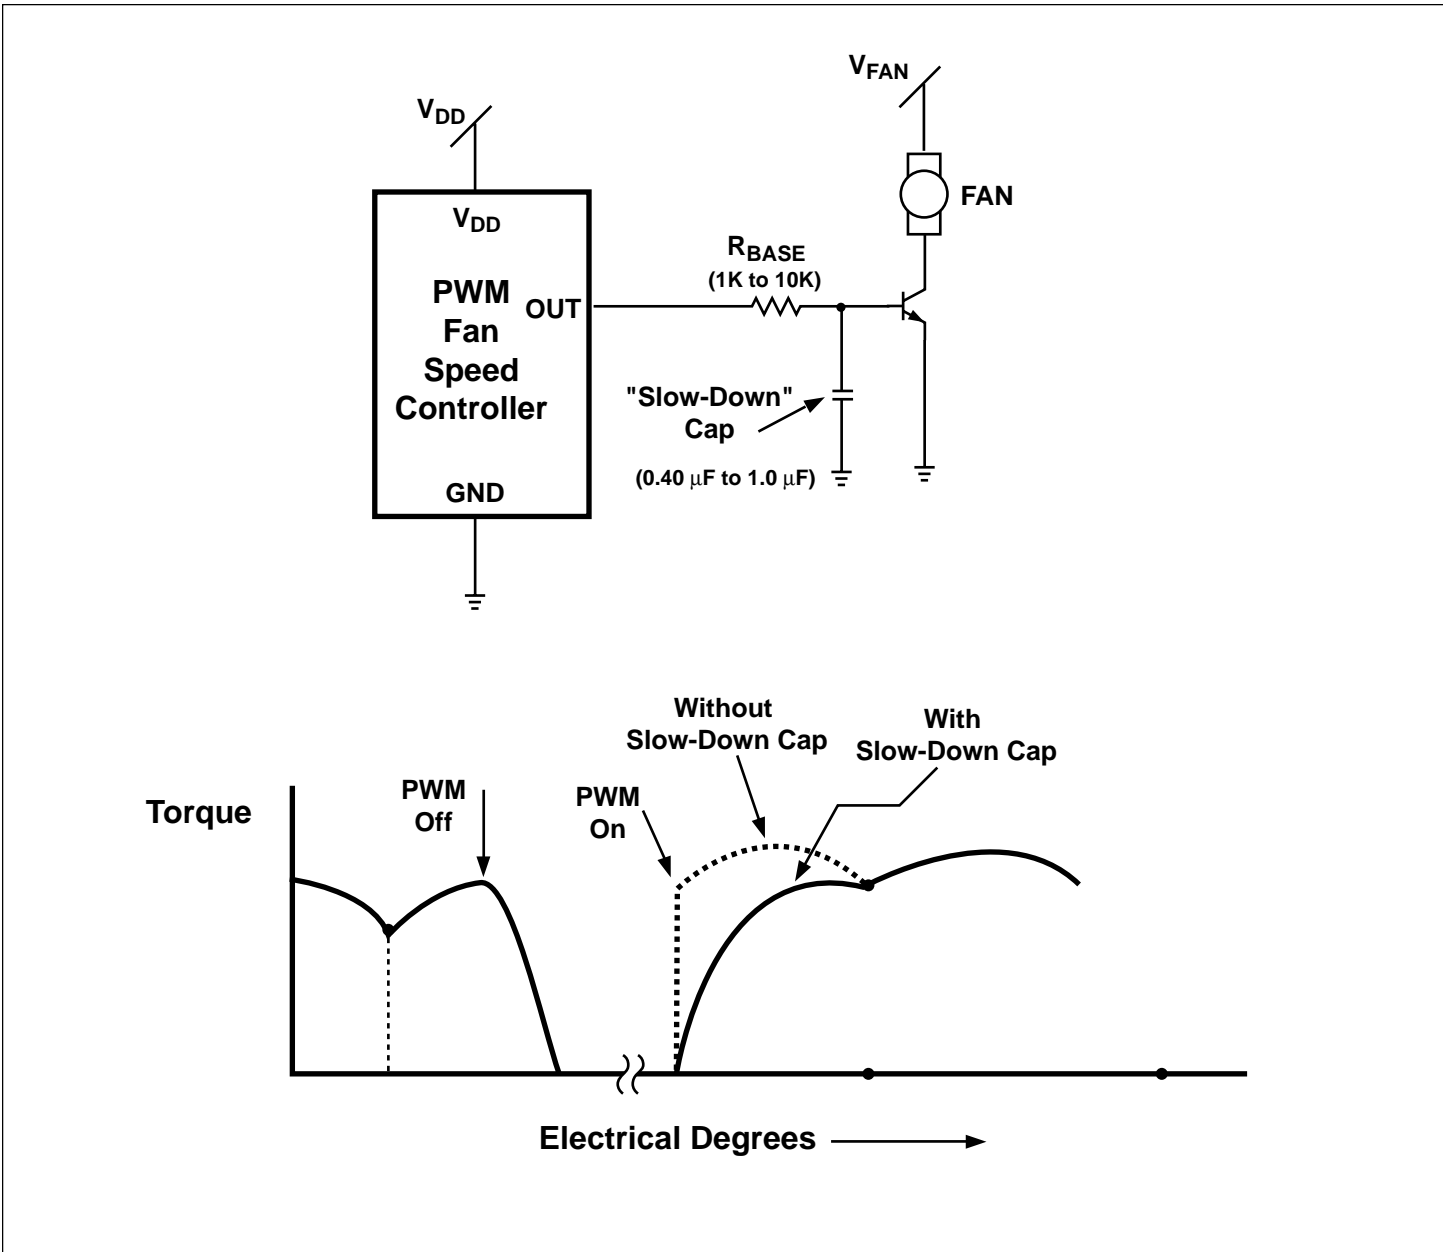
$V_{FAN}$

$V_{DD}$

FAN

$V_{DD}$

$R_{BASE}$
(1K to 10K)

PWM
Fan
Speed
Controller

OUT

"Slow-Down"
Cap

(0.40 μF to 1.0 μF)

GND

Without
Slow-Down Cap

With
Slow-Down Cap

Torque

PWM
Off

PWM
On

Electrical Degrees